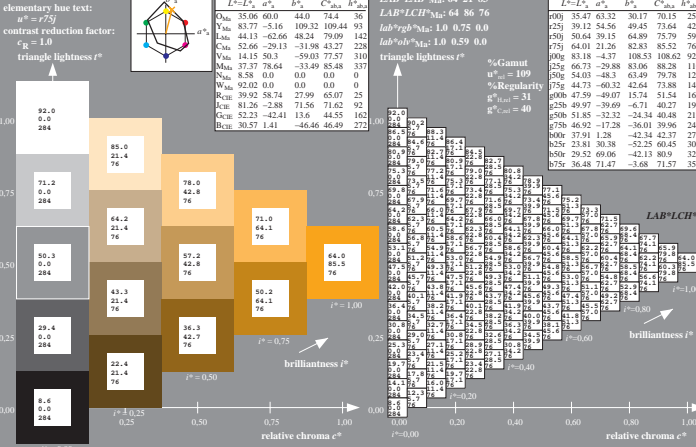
elementary hue text:
$u^* = r75j$
contrast reduction factor:
$c_R^* = 1.0$
triangle lightness $t^*$

| | $L^*=L^*_a$ | $a^*_a$ | $b^*_a$ | $C^*_{ab,a}$ | $h_{ab,a}$ |
|---|---|---|---|---|---|
| $O_{Ma}$ | 35.06 | 60.0 | 44.0 | 74.4 | 36 |
| $Y_{Ma}$ | 83.77 | −5.16 | 109.32 | 109.44 | 93 |
| $L_{Ma}$ | 44.13 | −62.66 | 48.24 | 79.09 | 142 |
| $C_{Ma}$ | 52.66 | −29.13 | −31.98 | 43.27 | 228 |
| $V_{Ma}$ | 14.15 | 50.3 | −59.03 | 77.57 | 310 |
| $M_{Ma}$ | 37.37 | 78.64 | −33.49 | 85.48 | 337 |
| $N_{Ma}$ | 8.58 | 0.0 | 0.0 | 0.0 | 0 |
| $W_{Ma}$ | 92.02 | 0.0 | 0.0 | 0.0 | 0 |
| $R_{CIE}$ | 39.92 | 58.74 | 27.99 | 65.07 | 25 |
| $J_{CIE}$ | 81.26 | −2.88 | 71.56 | 71.62 | 92 |
| $G_{CIE}$ | 52.23 | −42.41 | 13.6 | 44.55 | 162 |
| $B_{CIE}$ | 30.57 | 1.41 | −46.46 | 46.49 | 272 |

92.0 0.0 284
71.2 0.0 284
50.3 0.0 284
29.4 0.0 284
8.6 0.0 284
85.0 21.4 76
64.2 21.4 76
43.3 21.4 76
22.4 21.4 76
78.0 42.8 76
57.2 42.8 76
36.3 42.7 76
71.0 64.1 76
50.2 64.1 76
64.0 85.5 76

1,00
0,75
0,50
0,25
$i^* = 1,00$
$i^* = 0,75$
$i^* = 0,50$
$i^* = 0,25$
brilliantness $i^*$
0,25 0,50 0,75 1,00
relative chroma $c^*$

LAB*LCH*$_{Ma}$: 64 86 76
lab*rgb*$_{Ma}$: 1.0 0.75 0.0
lab*olv*$_{Ma}$: 1.0 0.59 0.0
triangle lightness $t^*$
%Gamut
$u^*_{rel}$ = 109
%Regularity
$g^*_{H,rel}$ = 31
$g^*_{C,rel}$ = 40

| | $L^*=L^*_a$ | $a^*_a$ | $b^*_a$ | $C^*_{ab,a}$ | $h_{ab,a}$ |
|---|---|---|---|---|---|
| r00j | 35.47 | 63.32 | 30.17 | 70.15 | 25 |
| r25j | 39.12 | 54.56 | 49.45 | 73.64 | 42 |
| r50j | 50.64 | 39.15 | 64.89 | 75.79 | 59 |
| r75j | 64.01 | 21.26 | 82.83 | 85.52 | 76 |
| j00g | 83.18 | −4.37 | 108.53 | 108.62 | 92 |
| g25j | 66.73 | −29.88 | 83.06 | 88.28 | 110 |
| g50j | 54.03 | −48.3 | 63.49 | 79.78 | 127 |
| g75j | 44.73 | −60.32 | 42.64 | 73.88 | 144 |
| g00b | 47.59 | −49.07 | 15.74 | 51.54 | 162 |
| g25b | 49.97 | −39.69 | −6.71 | 40.27 | 189 |
| g50b | 51.85 | −32.32 | −24.34 | 40.48 | 217 |
| g75b | 46.92 | −17.28 | −36.01 | 39.96 | 244 |
| b00r | 37.91 | 1.28 | −42.34 | 42.37 | 271 |
| b25r | 23.81 | 30.38 | −52.25 | 60.45 | 300 |
| b50r | 29.52 | 69.06 | −42.13 | 80.9 | 328 |
| b75r | 36.48 | 71.47 | −3.68 | 71.57 | 357 |

LAB*LCH*
1,00
0,75
0,50
0,25
$i^*=0,80$
$i^*=0,60$
$i^*=0,40$
$i^*=0,20$
$i^*=0,00$
brilliantness $i^*$
0,00 0,20 0,40 0,60 0,80 1,00
relative chroma $c^*$